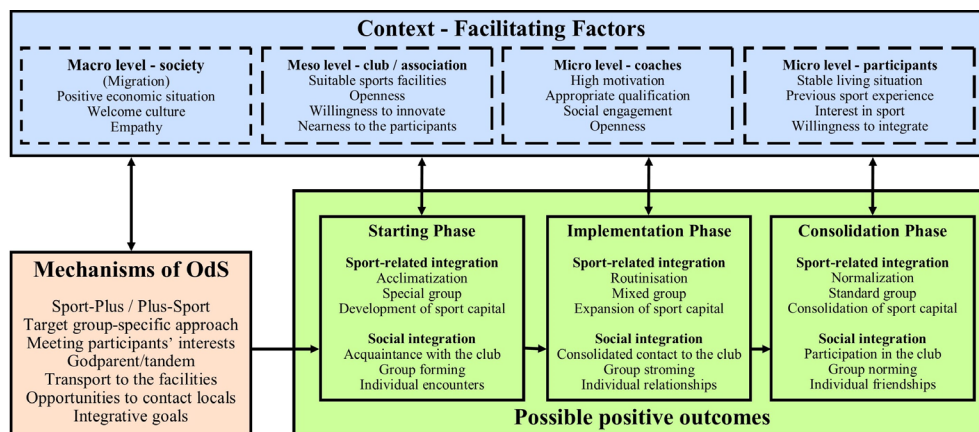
Context - Facilitating Factors

Macro level - society
(Migration)
Positive economic situation
Welcome culture
Empathy

Meso level - club / association
Suitable sports facilities
Openness
Willingness to innovate
Nearness to the participants

Micro level - coaches
High motivation
Appropriate qualification
Social engagement
Openness

Micro level - participants
Stable living situation
Previous sport experience
Interest in sport
Willingness to integrate

Mechanisms of OdS

Sport-Plus / Plus-Sport
Target group-specific approach
Meeting participants' interests
Godparent/tandem
Transport to the facilities
Opportunities to contact locals
Integrative goals

Starting Phase

Sport-related integration
Acclimatization
Special group
Development of sport capital

Social integration
Acquaintance with the club
Group forming
Individual encounters

Implementation Phase

Sport-related integration
Routinisation
Mixed group
Expansion of sport capital

Social integration
Consolidated contact to the club
Group stroming
Individual relationships

Consolidation Phase

Sport-related integration
Normalization
Standard group
Consolidation of sport capital

Social integration
Participation in the club
Group norming
Individual friendships

Possible positive outcomes